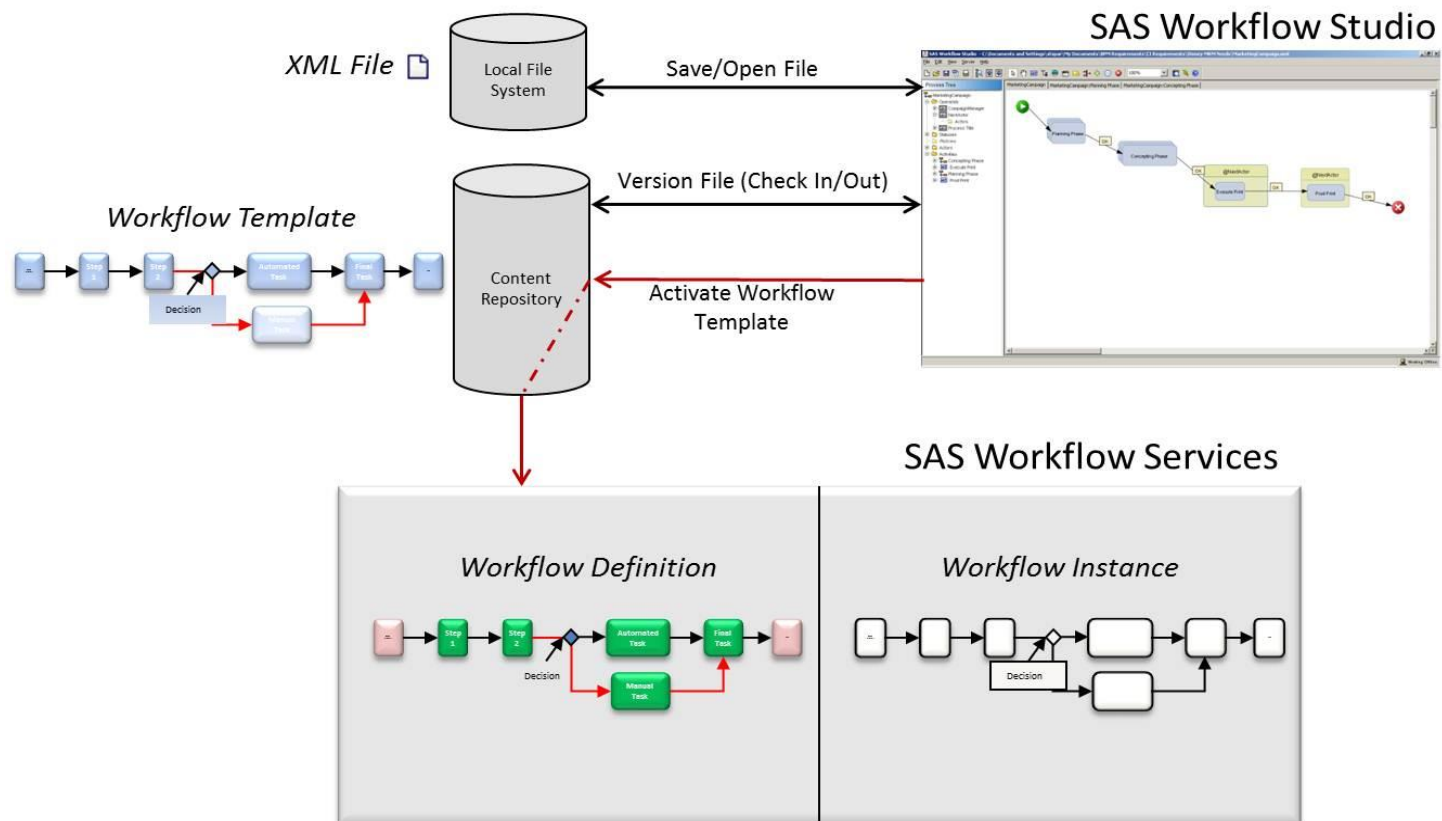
SAS Workflow Studio

XML File

Local File System

Save/Open File

Version File (Check In/Out)

Workflow Template

Step 1

Step 2

Automated Task

Final Task

Decision

Content Repository

Activate Workflow Template

SAS Workflow Services

Workflow Definition

Step 1

Step 2

Automated Task

Final Task

Decision

Manual Task

Workflow Instance

Decision